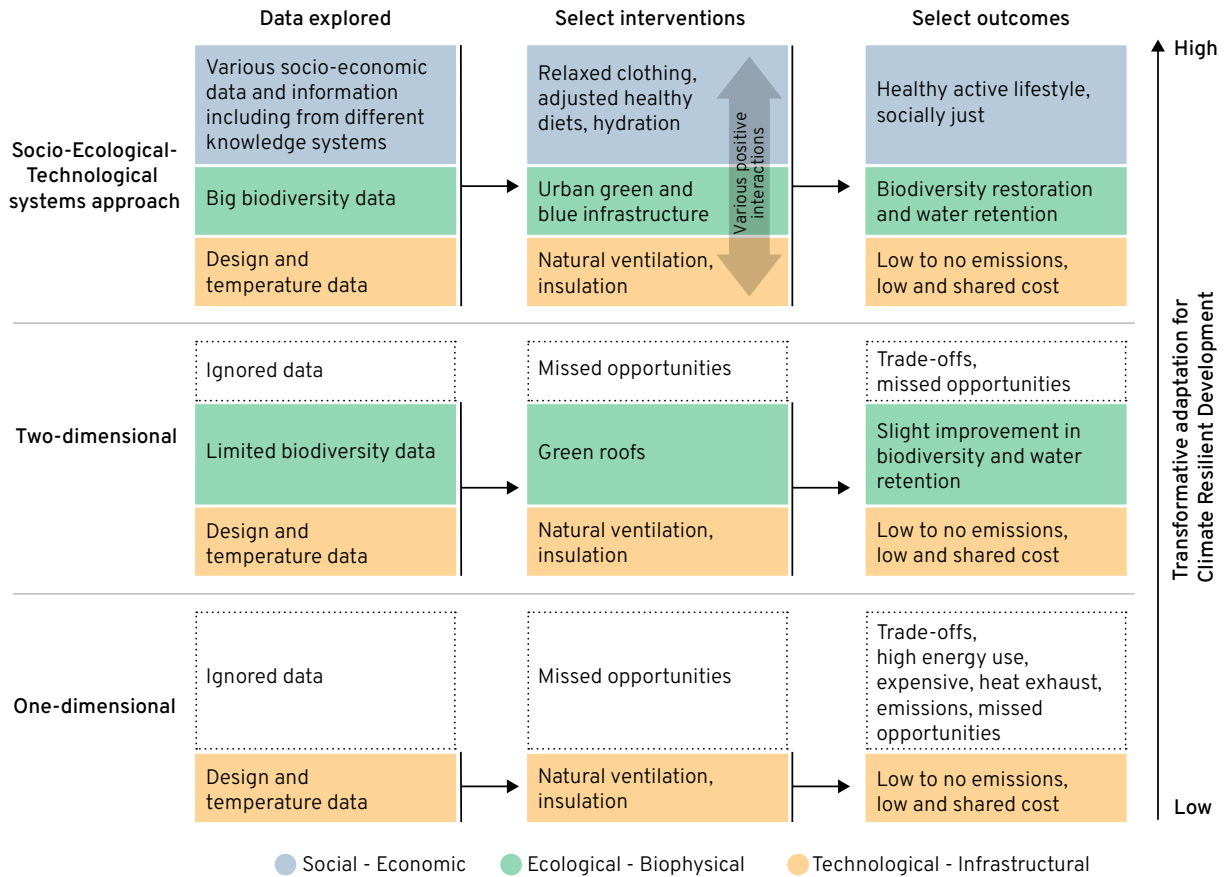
| | Data explored | Select interventions | Select outcomes |
|---|---|---|---|
| Socio-Ecological-Technological systems approach | Various socio-economic data and information including from different knowledge systems | Relaxed clothing, adjusted healthy diets, hydration | Healthy active lifestyle, socially just |
| | Big biodiversity data | Urban green and blue infrastructure | Biodiversity restoration and water retention |
| | Design and temperature data | Natural ventilation, insulation | Low to no emissions, low and shared cost |
| Two-dimensional | Ignored data | Missed opportunities | Trade-offs, missed opportunities |
| | Limited biodiversity data | Green roofs | Slight improvement in biodiversity and water retention |
| | Design and temperature data | Natural ventilation, insulation | Low to no emissions, low and shared cost |
| One-dimensional | Ignored data | Missed opportunities | Trade-offs, high energy use, expensive, heat exhaust, emissions, missed opportunities |
| | Design and temperature data | Natural ventilation, insulation | Low to no emissions, low and shared cost |

Various positive interactions

High

Transformative adaptation for Climate Resilient Development

Low

Social - Economic
Ecological - Biophysical
Technological - Infrastructural